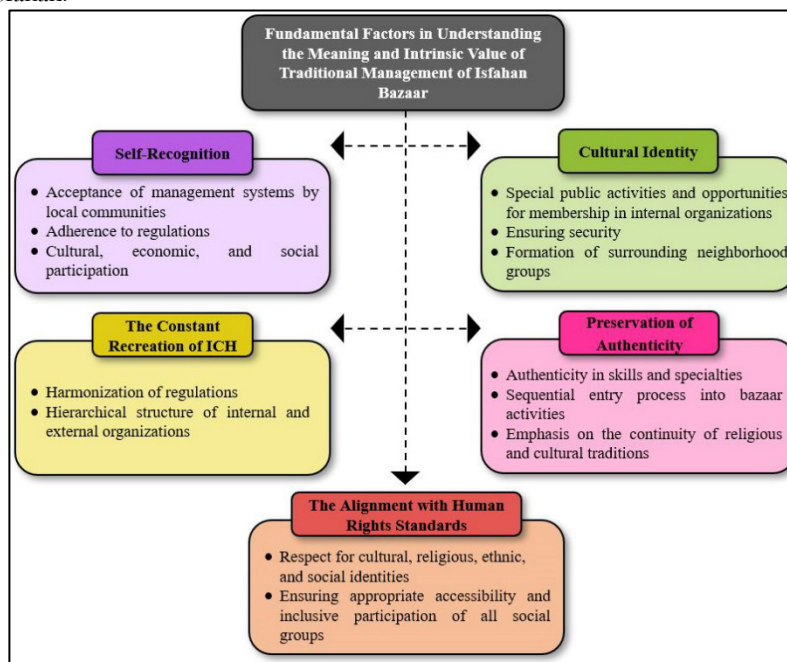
Fundamental Factors in Understanding the Meaning and Intrinsic Value of Traditional Management of Isfahan Bazaar

Self-Recognition

- Acceptance of management systems by local communities
- Adherence to regulations
- Cultural, economic, and social participation

Cultural Identity

- Special public activities and opportunities for membership in internal organizations
- Ensuring security
- Formation of surrounding neighborhood groups

The Constant Recreation of ICH

- Harmonization of regulations
- Hierarchical structure of internal and external organizations

Preservation of Authenticity

- Authenticity in skills and specialties
- Sequential entry process into bazaar activities
- Emphasis on the continuity of religious and cultural traditions

The Alignment with Human Rights Standards

- Respect for cultural, religious, ethnic, and social identities
- Ensuring appropriate accessibility and inclusive participation of all social groups